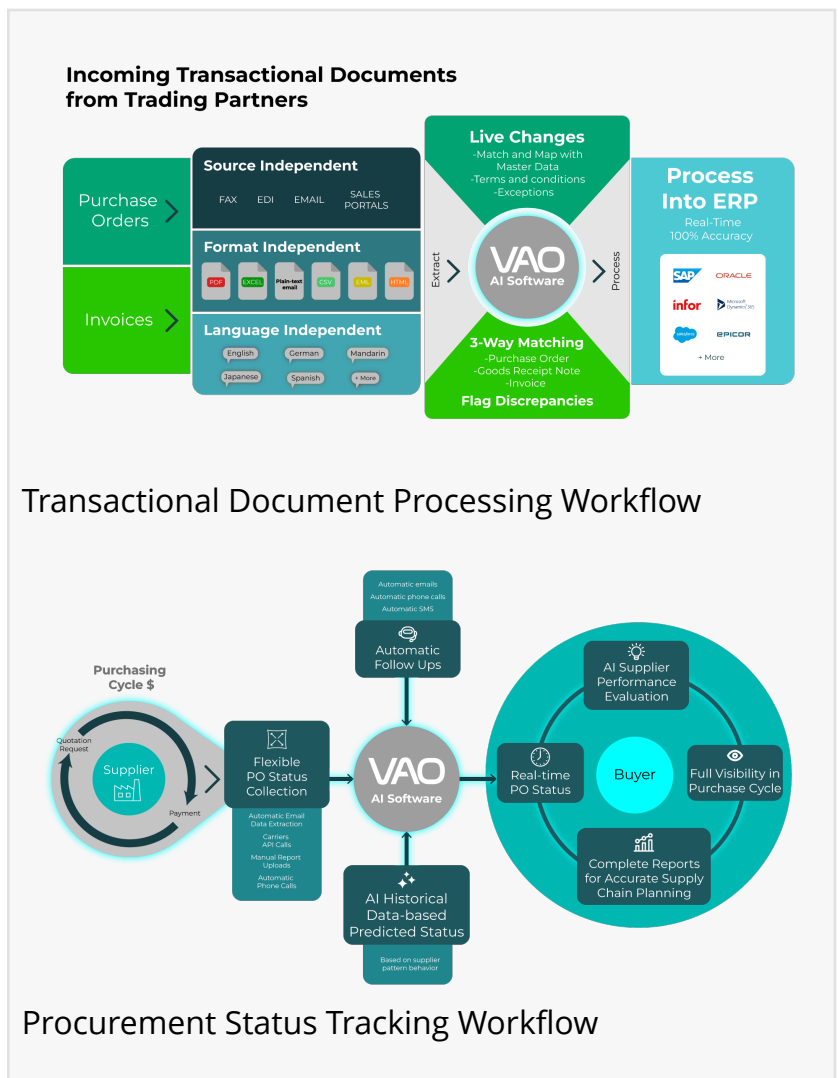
Incoming Transactional Documents from Trading Partners

Purchase Orders

Invoices

Source Independent

FAX EDI EMAIL SALES PORTALS

Format Independent

PDF EXCEL Plain-text email CSV EML HTML

Language Independent

English German Mandarin Japanese Spanish + More

Live Changes

-Match and Map with Master Data
-Terms and conditions
-Exceptions

Extract

VAO AI Software

Process

3-Way Matching

-Purchase Order
-Goods Receipt Note
-Invoice

Flag Discrepancies

Process Into ERP

Real-Time
100% Accuracy

SAP ORACLE infor Microsoft Dynamics 365 salesforce EPICOR

+ More

Transactional Document Processing Workflow

Purchasing Cycle $

Quotation Request

Supplier

Payment

Flexible PO Status Collection

Automatic Email Data Extraction
Carriers API Calls
Manual Report Uploads
Automatic Phone Calls

Automatic emails
Automatic phone calls
Automatic SMS

Automatic Follow Ups

VAO AI Software

AI Historical Data-based Predicted Status

Based on supplier pattern behavior

AI Supplier Performance Evaluation

Real-time PO Status

Buyer

Full Visibility in Purchase Cycle

Complete Reports for Accurate Supply Chain Planning

Procurement Status Tracking Workflow